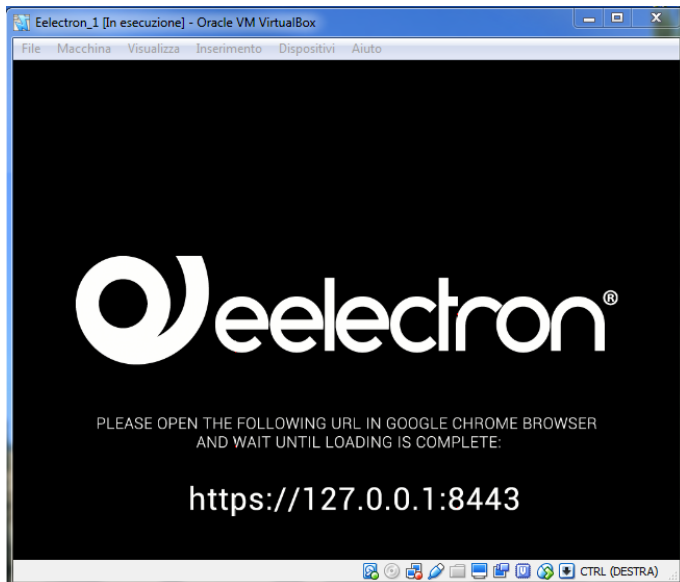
Eelectron_1 [In esecuzione] - Oracle VM VirtualBox

File Macchina Visualizza Inserimento Dispositivi Aiuto

eelectron®

PLEASE OPEN THE FOLLOWING URL IN GOOGLE CHROME BROWSER AND WAIT UNTIL LOADING IS COMPLETE:

https://127.0.0.1:8443

CTRL (DESTRA)